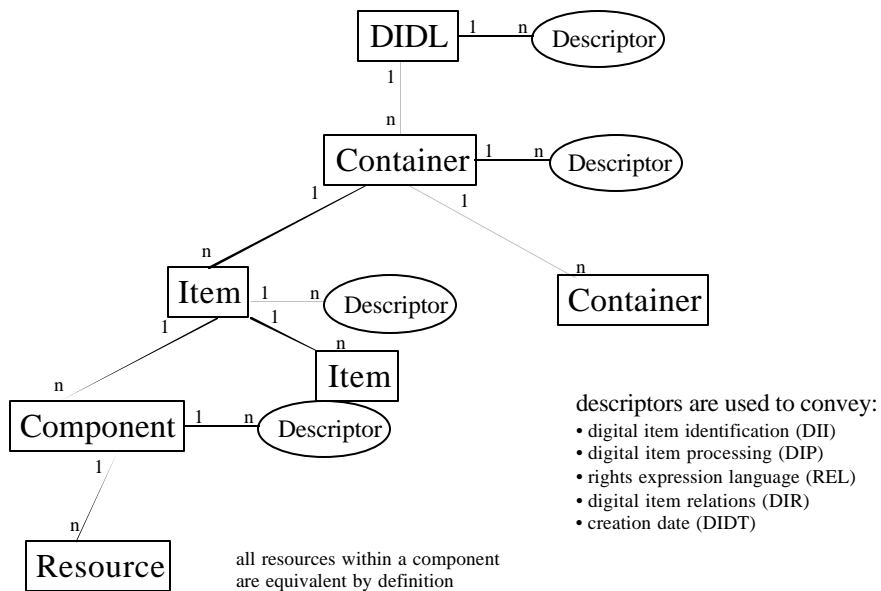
DIDL 1 n Descriptor

1

n

Container 1 n Descriptor

1

1

n

n

Item 1 n Descriptor

1

1

Container

Item

n

Component 1 n Descriptor

1

n

Resource

all resources within a component are equivalent by definition

descriptors are used to convey:
• digital item identification (DII)
• digital item processing (DIP)
• rights expression language (REL)
• digital item relations (DIR)
• creation date (DIDT)